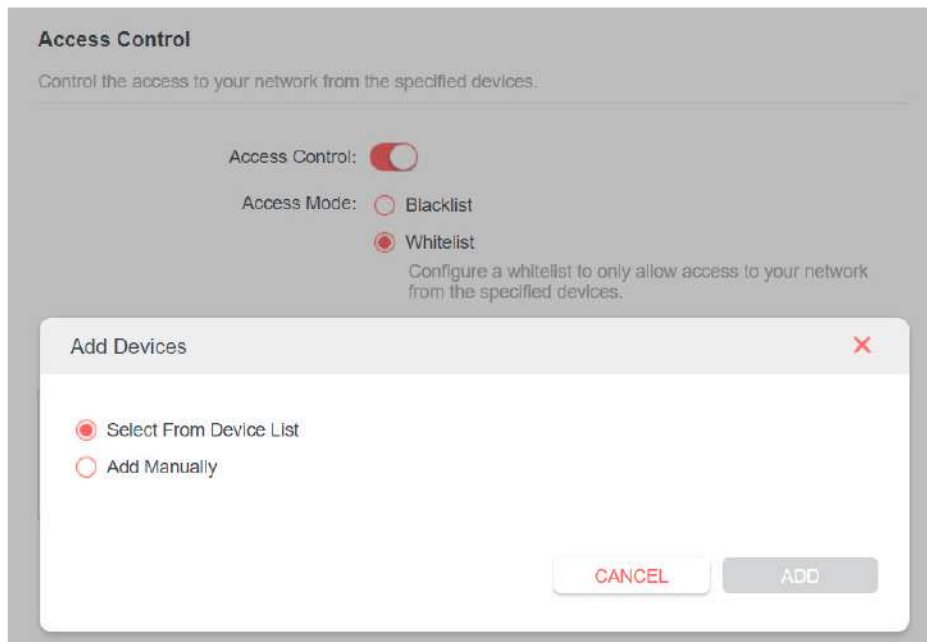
Access Control

Control the access to your network from the specified devices.

Access Control:

Access Mode: Blacklist

Whitelist

Configure a whitelist to only allow access to your network from the specified devices.

Add Devices

Select From Device List

Add Manually

CANCEL

ADD